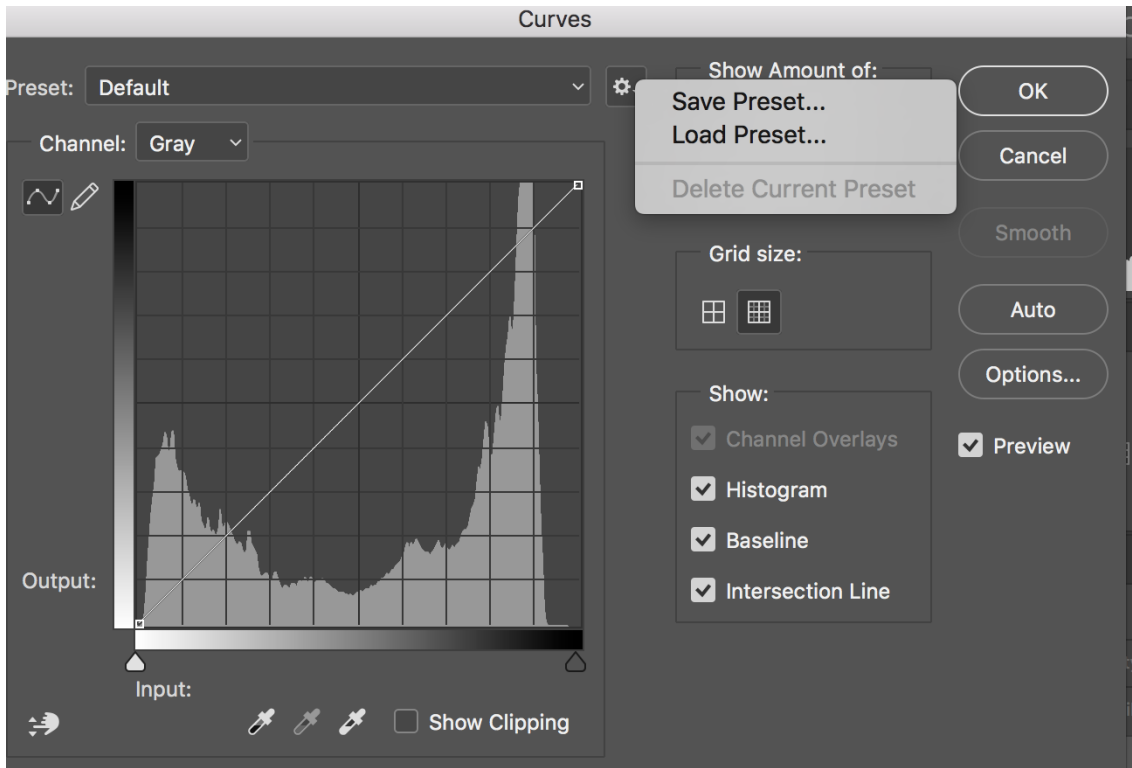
Curves

Preset: Default

Show Amount of:

Save Preset...
Load Preset...
Delete Current Preset

OK
Cancel
Smooth
Auto
Options...
Preview

Channel: Gray

Grid size:

Show:
Channel Overlays
Histogram
Baseline
Intersection Line

Output:
Input:

Show Clipping